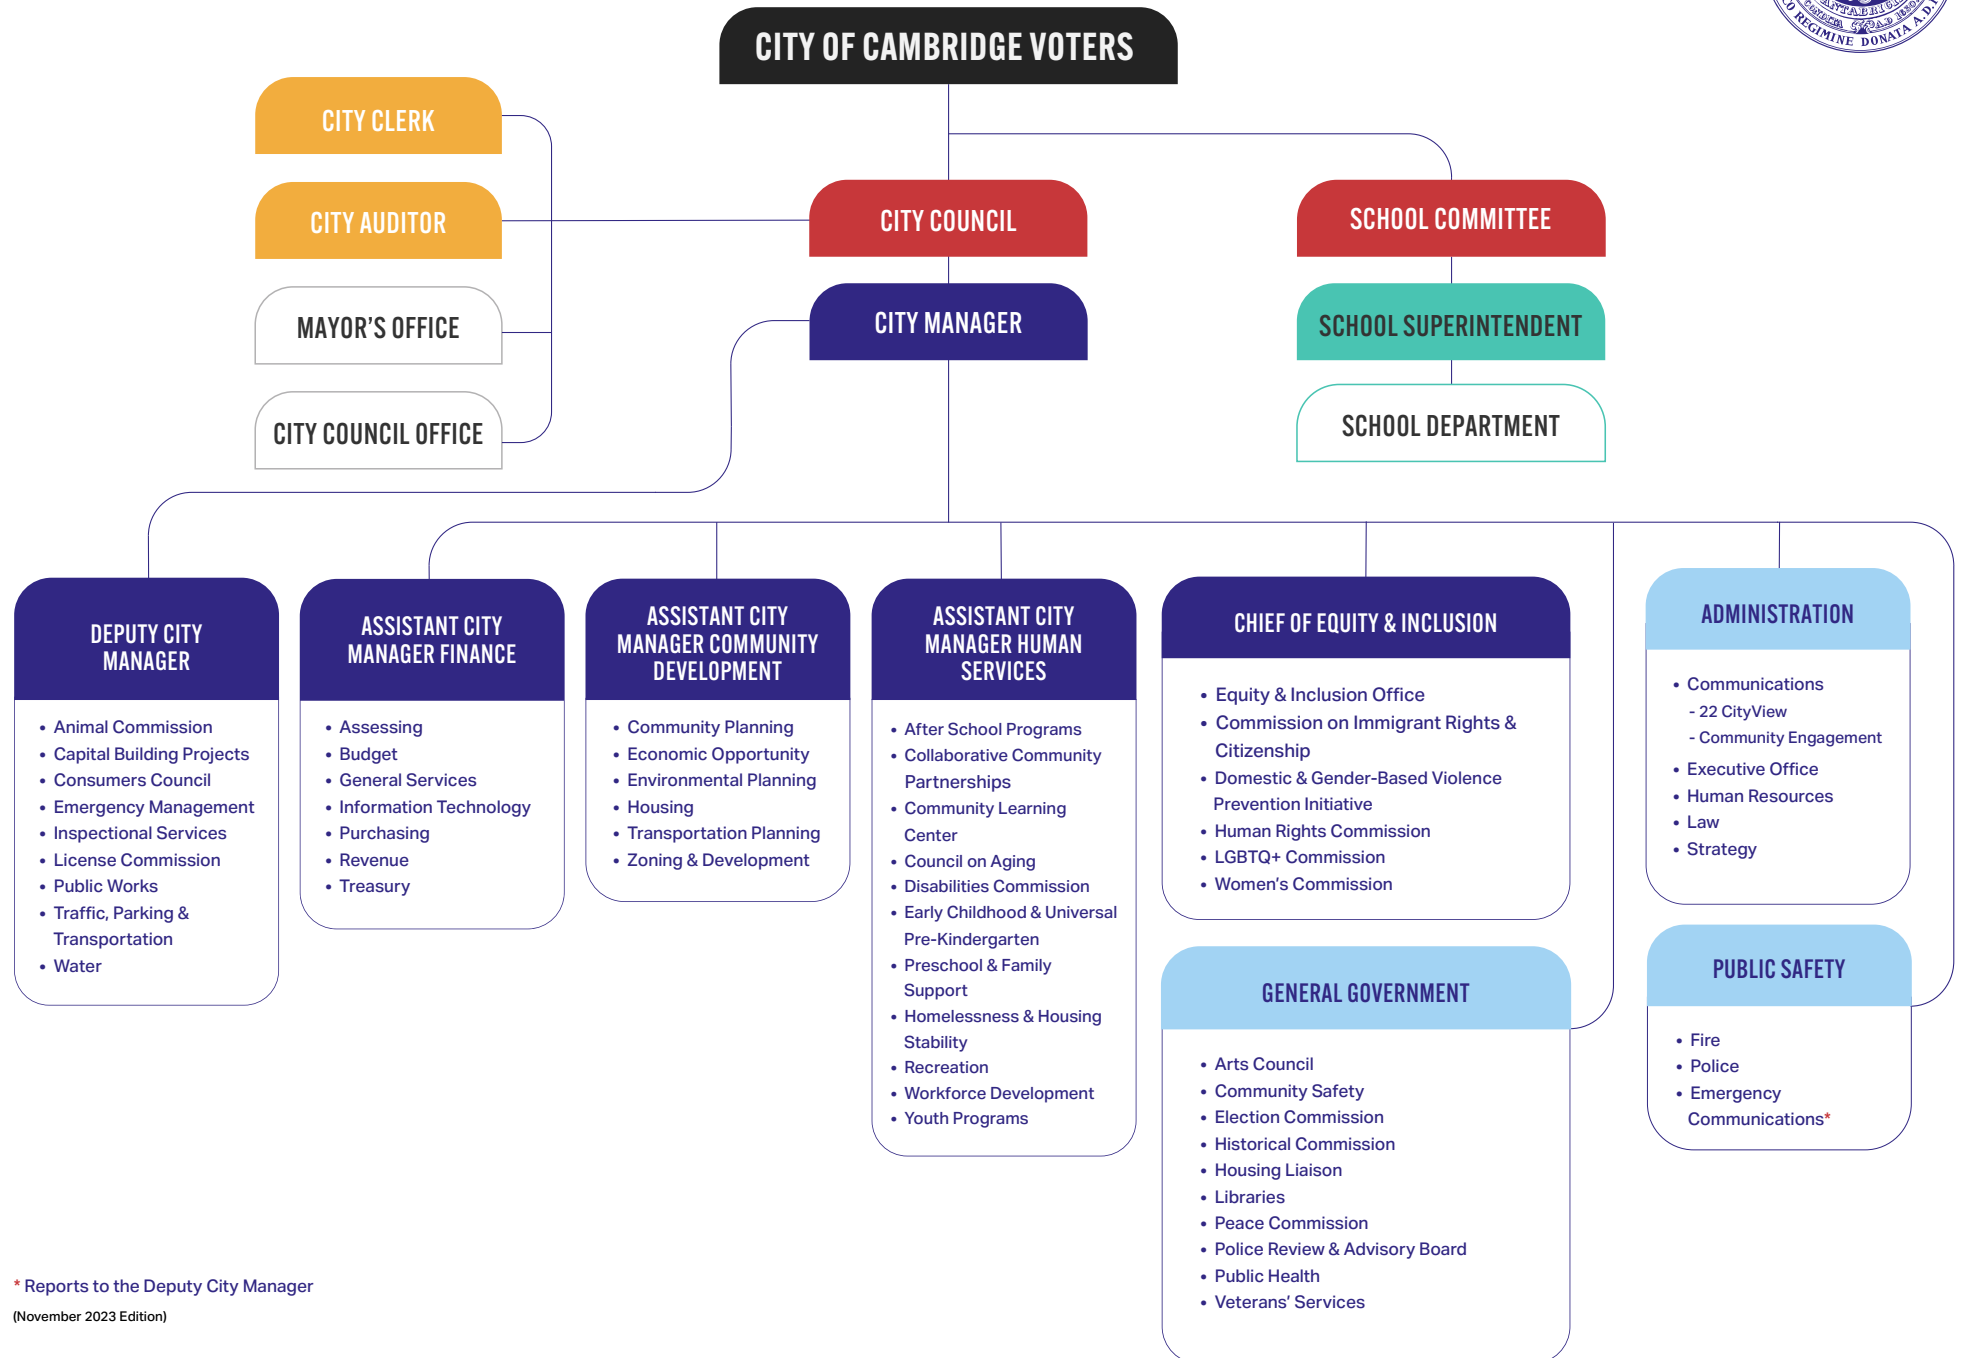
CITY OF CAMBRIDGE VOTERS

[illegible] REGIMINE DONATA A.D. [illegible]

CITY CLERK

CITY AUDITOR

MAYOR'S OFFICE

CITY COUNCIL OFFICE

CITY COUNCIL

CITY MANAGER

SCHOOL COMMITTEE

SCHOOL SUPERINTENDENT

SCHOOL DEPARTMENT

DEPUTY CITY MANAGER

- Animal Commission
- Capital Building Projects
- Consumers Council
- Emergency Management
- Inspectional Services
- License Commission
- Public Works
- Traffic, Parking & Transportation
- Water

ASSISTANT CITY MANAGER FINANCE

- Assessing
- Budget
- General Services
- Information Technology
- Purchasing
- Revenue
- Treasury

ASSISTANT CITY MANAGER COMMUNITY DEVELOPMENT

- Community Planning
- Economic Opportunity
- Environmental Planning
- Housing
- Transportation Planning
- Zoning & Development

ASSISTANT CITY MANAGER HUMAN SERVICES

- After School Programs
- Collaborative Community Partnerships
- Community Learning Center
- Council on Aging
- Disabilities Commission
- Early Childhood & Universal Pre-Kindergarten
- Preschool & Family Support
- Homelessness & Housing Stability
- Recreation
- Workforce Development
- Youth Programs

CHIEF OF EQUITY & INCLUSION

- Equity & Inclusion Office
- Commission on Immigrant Rights & Citizenship
- Domestic & Gender-Based Violence Prevention Initiative
- Human Rights Commission
- LGBTQ+ Commission
- Women's Commission

GENERAL GOVERNMENT

- Arts Council
- Community Safety
- Election Commission
- Historical Commission
- Housing Liaison
- Libraries
- Peace Commission
- Police Review & Advisory Board
- Public Health
- Veterans' Services

ADMINISTRATION

- Communications
 - 22 CityView
 - Community Engagement
- Executive Office
- Human Resources
- Law
- Strategy

PUBLIC SAFETY

- Fire
- Police
- Emergency Communications*

* Reports to the Deputy City Manager

(November 2023 Edition)